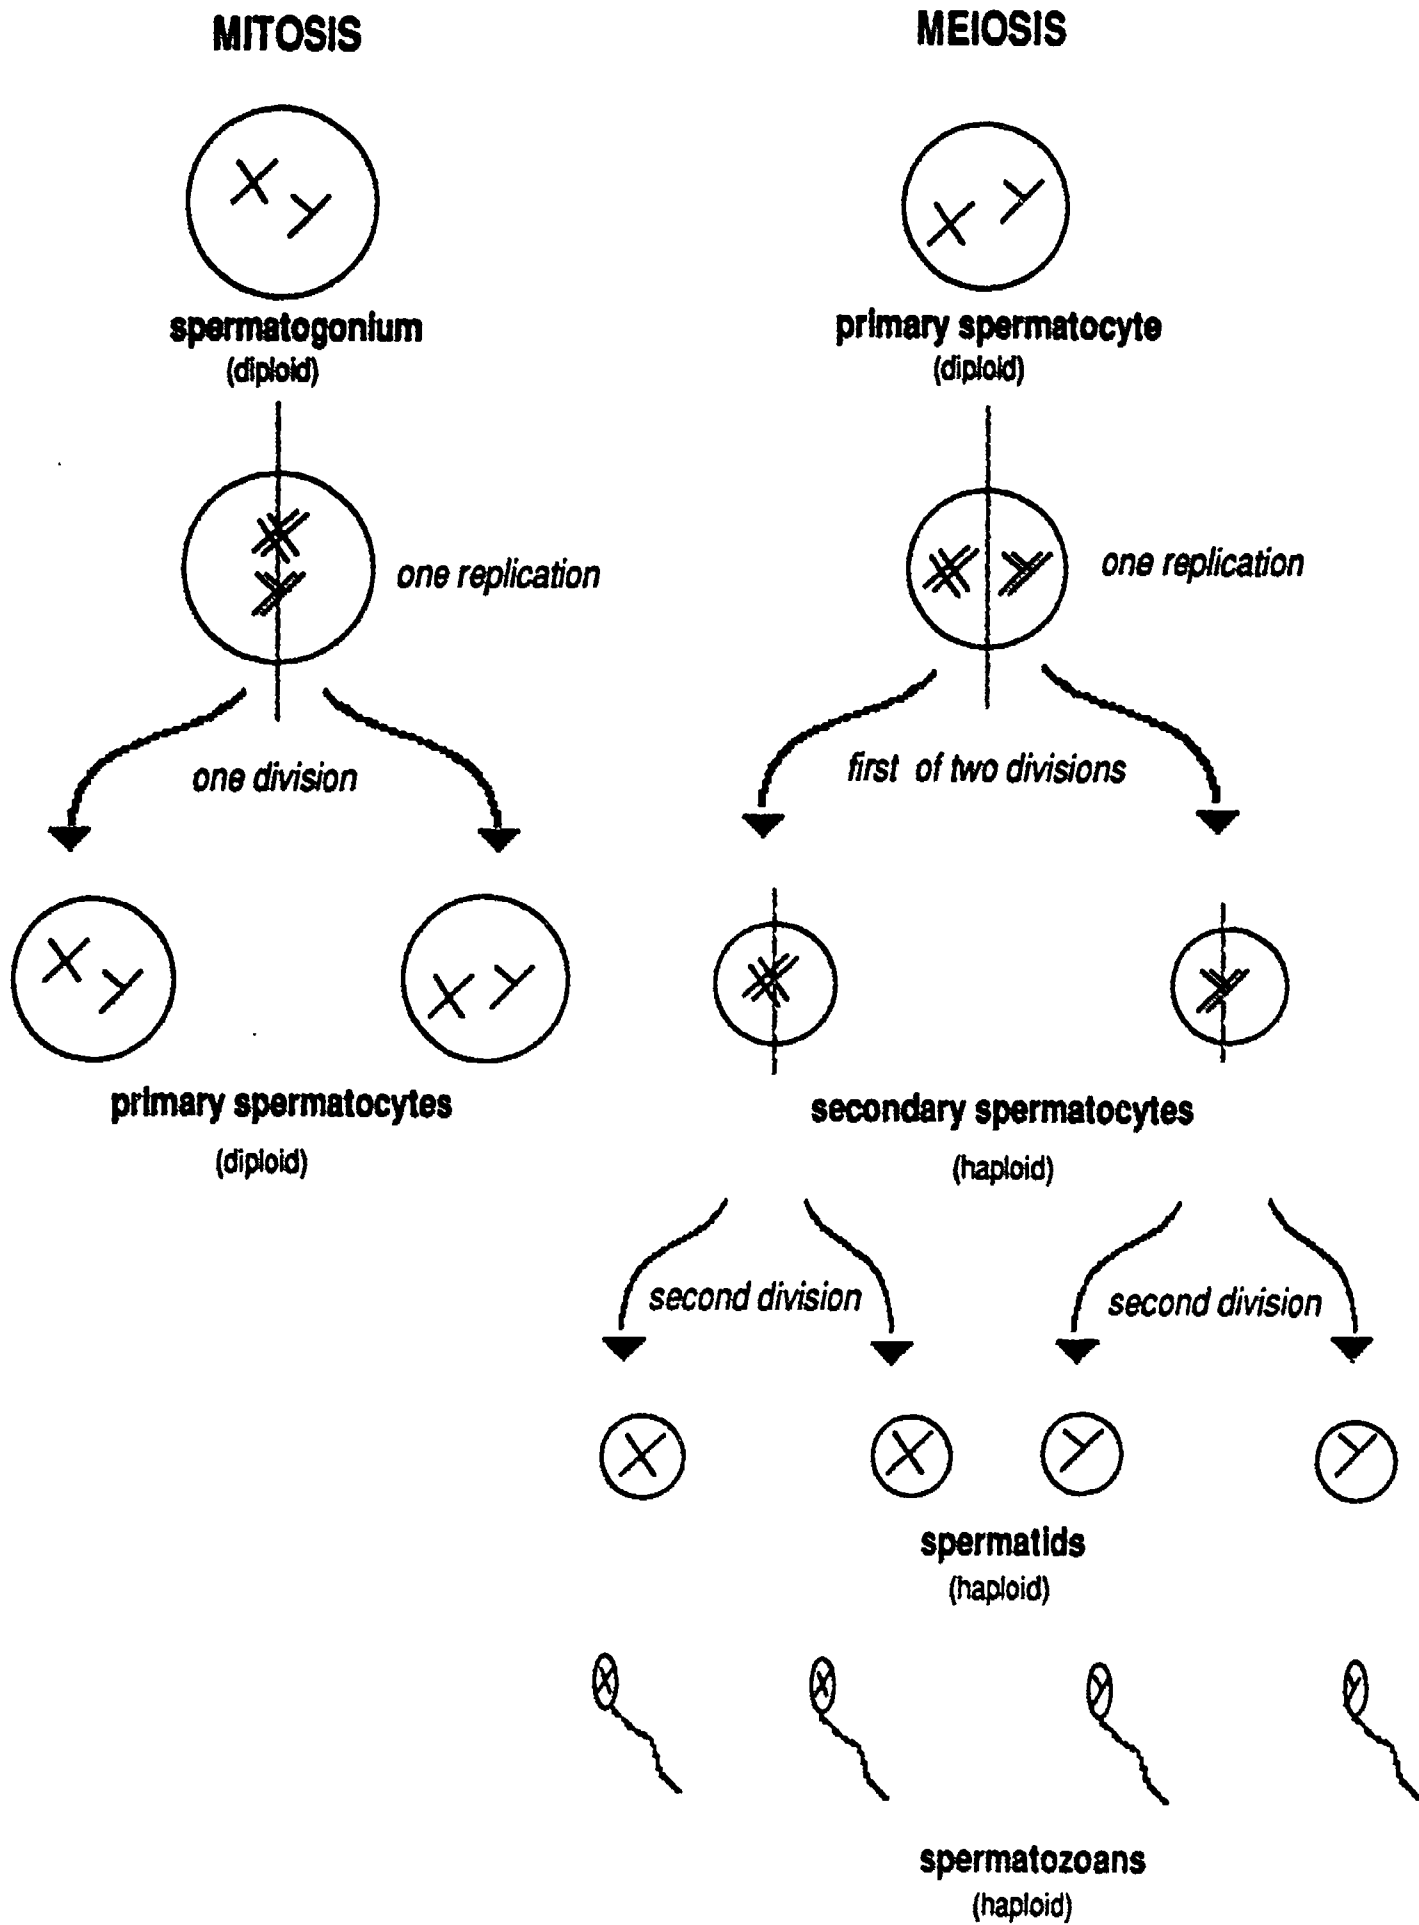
MITOSIS

X Y

spermatogonium
(diploid)

one replication

one division

X Y

X Y

primary spermatocytes
(diploid)

MEIOSIS

X Y

primary spermatocyte
(diploid)

one replication

first of two divisions

secondary spermatocytes
(haploid)

second division

second division

X

X

Y

Y

spermatids
(haploid)

spermatozoans
(haploid)